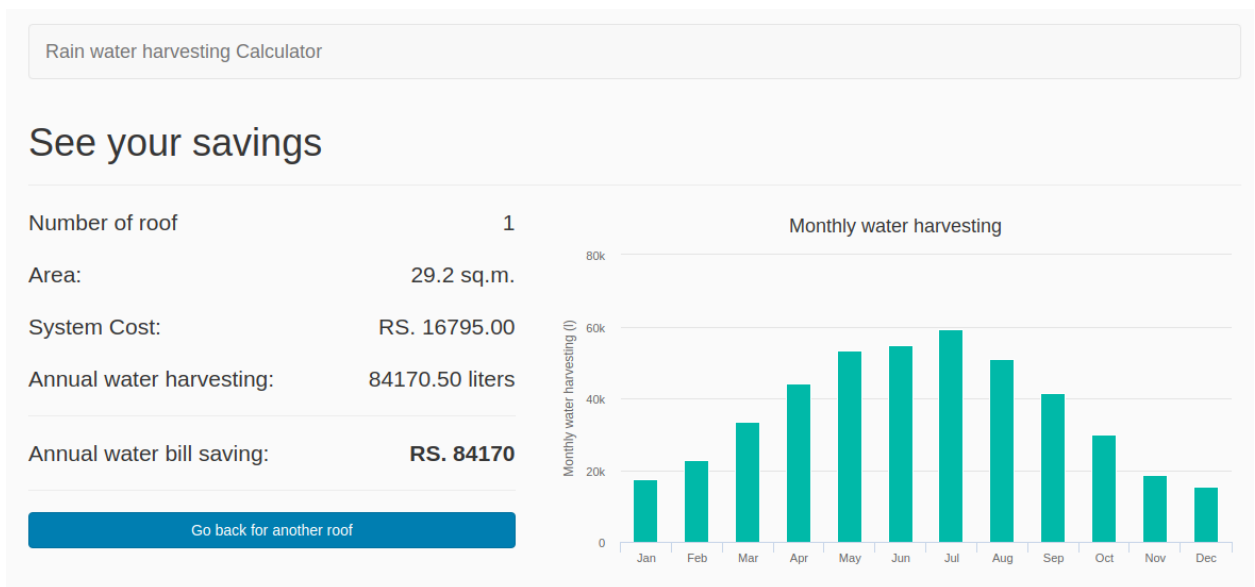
Rain water harvesting Calculator

See your savings

| | |
|---|---|
| Number of roof | 1 |
| Area: | 29.2 sq.m. |
| System Cost: | RS. 16795.00 |
| Annual water harvesting: | 84170.50 liters |
| Annual water bill saving: | **RS. 84170** |

Go back for another roof

Monthly water harvesting

Monthly water harvesting (l)

80k
60k
40k
20k
0

Jan Feb Mar Apr May Jun Jul Aug Sep Oct Nov Dec